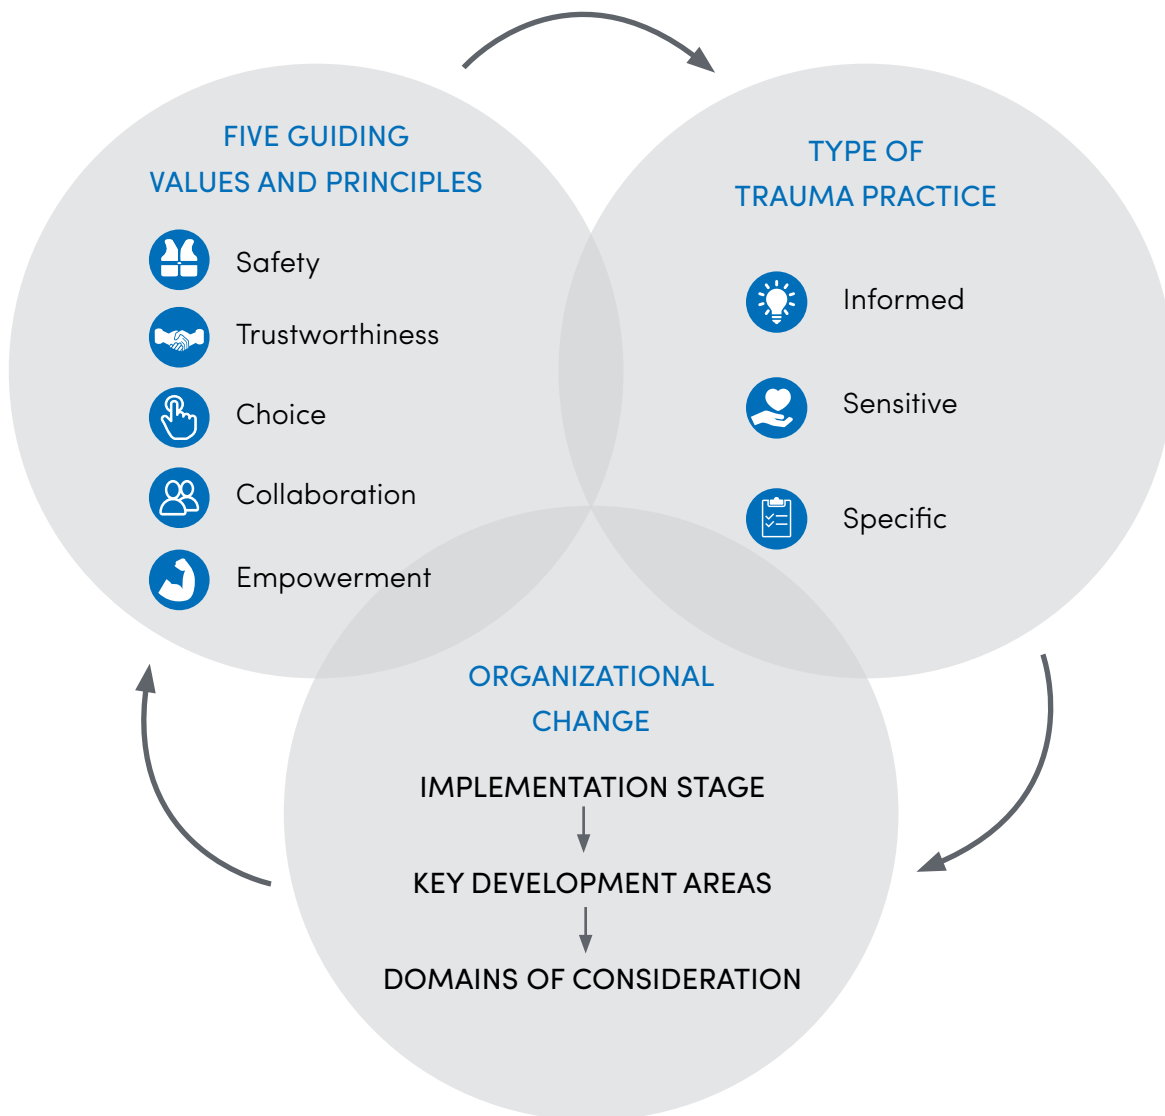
FIVE GUIDING VALUES AND PRINCIPLES

Safety
Trustworthiness
Choice
Collaboration
Empowerment

TYPE OF TRAUMA PRACTICE

Informed
Sensitive
Specific

ORGANIZATIONAL CHANGE

IMPLEMENTATION STAGE
KEY DEVELOPMENT AREAS
DOMAINS OF CONSIDERATION